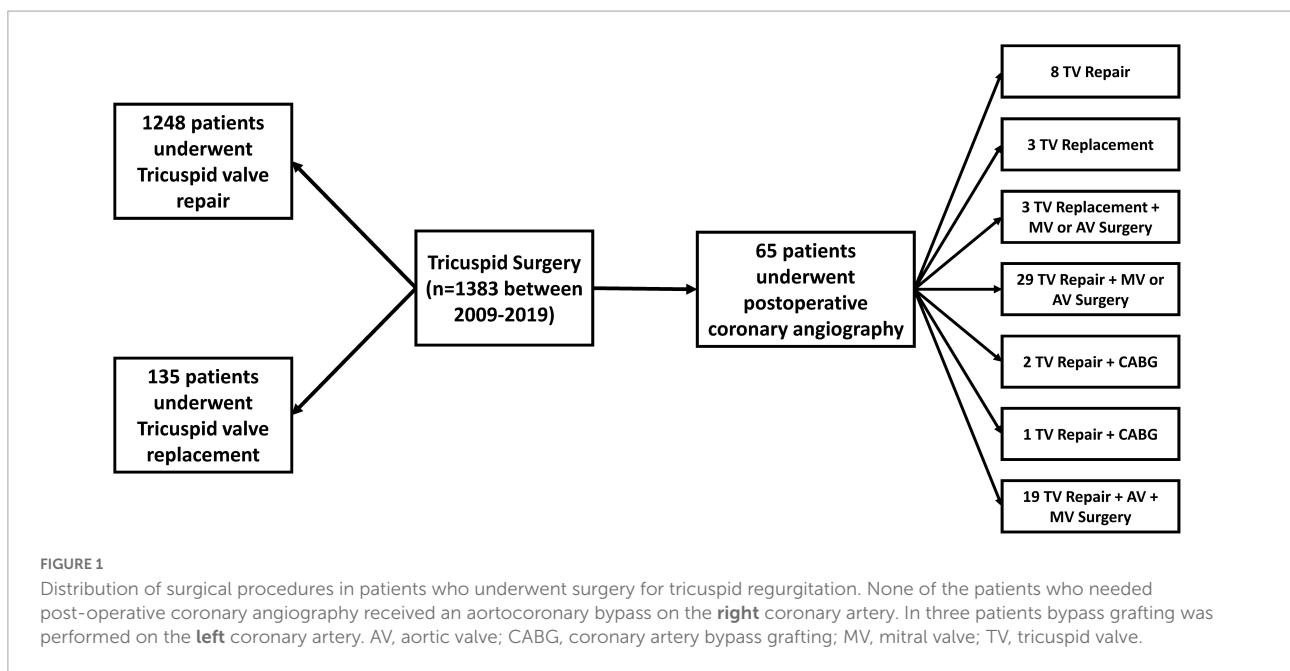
1248 patients underwent Tricuspid valve repair

135 patients underwent Tricuspid valve replacement

Tricuspid Surgery (n=1383 between 2009-2019)

65 patients underwent postoperative coronary angiography

8 TV Repair

3 TV Replacement

3 TV Replacement + MV or AV Surgery

29 TV Repair + MV or AV Surgery

2 TV Repair + CABG

1 TV Repair + CABG

19 TV Repair + AV + MV Surgery

FIGURE 1

Distribution of surgical procedures in patients who underwent surgery for tricuspid regurgitation. None of the patients who needed post-operative coronary angiography received an aortocoronary bypass on the right coronary artery. In three patients bypass grafting was performed on the left coronary artery. AV, aortic valve; CABG, coronary artery bypass grafting; MV, mitral valve; TV, tricuspid valve.